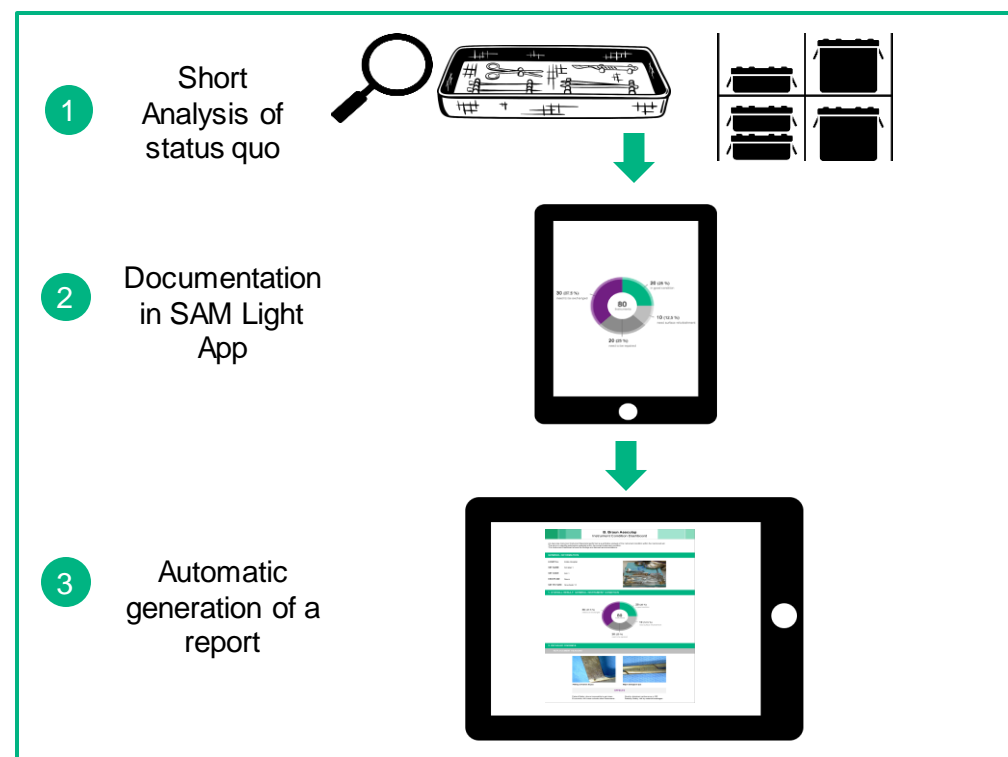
1 Short Analysis of status quo

2 Documentation in SAM Light App

30 (37.5 %)
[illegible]
80
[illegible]
25 (31 %)
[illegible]
15 (18.8 %)
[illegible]
20 (25 %)
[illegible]

3 Automatic generation of a report

B. Braun Aesculap
Instrument Condition Dashboard
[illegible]